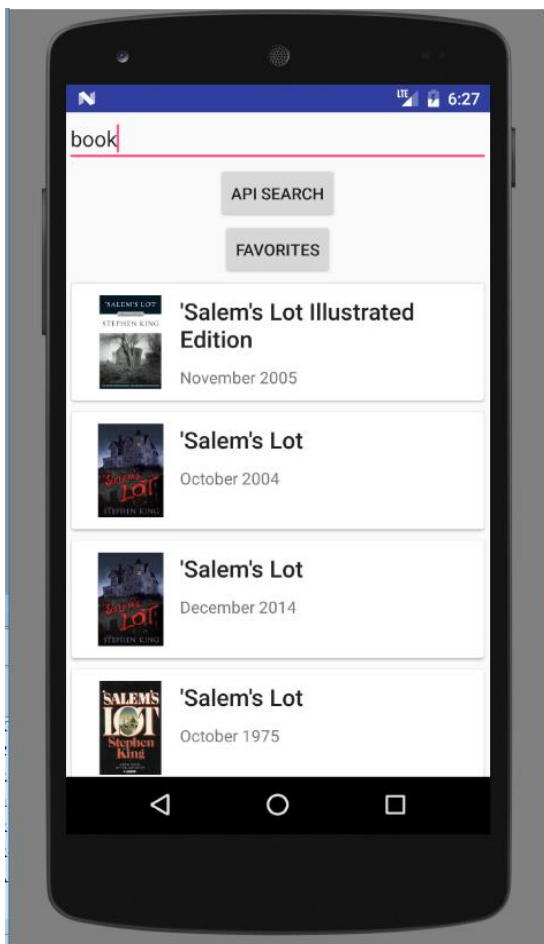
N

LTE 6:27

book

API SEARCH

FAVORITES

'SALEM'S LOT
STEPHEN KING

'Salem's Lot Illustrated Edition

November 2005

Salem's Lot
STEPHEN KING

'Salem's Lot

October 2004

Salem's Lot
STEPHEN KING

'Salem's Lot

December 2014

SALEM'S LOT
Stephen King

'Salem's Lot

October 1975